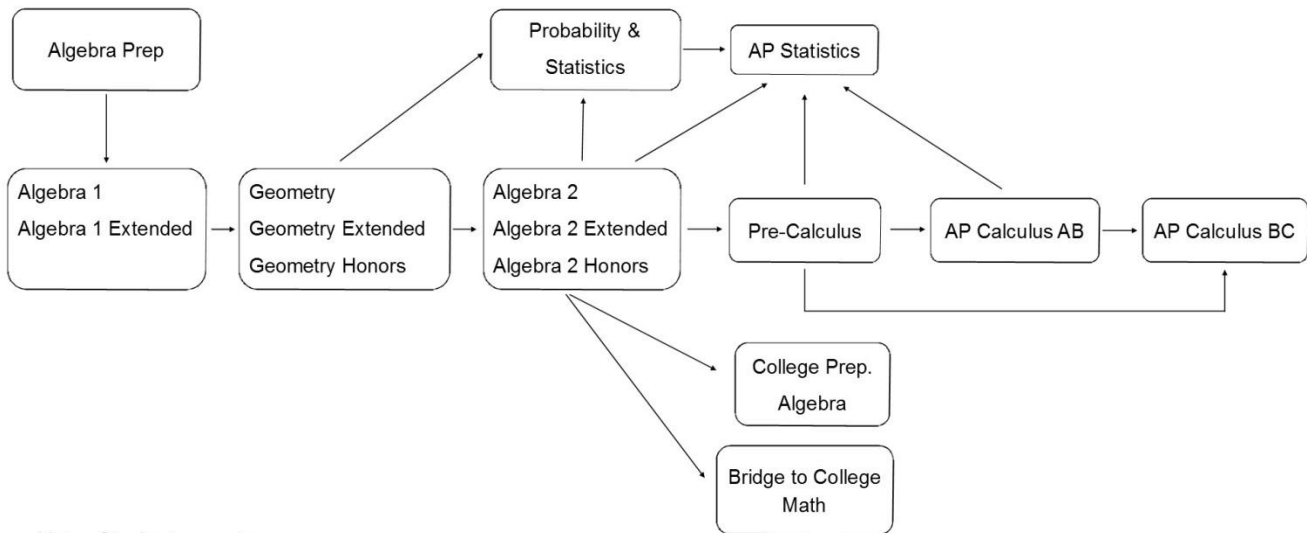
Algebra Prep

Probability & Statistics

AP Statistics

Algebra 1
Algebra 1 Extended

Geometry
Geometry Extended
Geometry Honors

Algebra 2
Algebra 2 Extended
Algebra 2 Honors

Pre-Calculus

AP Calculus AB

AP Calculus BC

College Prep. Algebra

Bridge to College Math